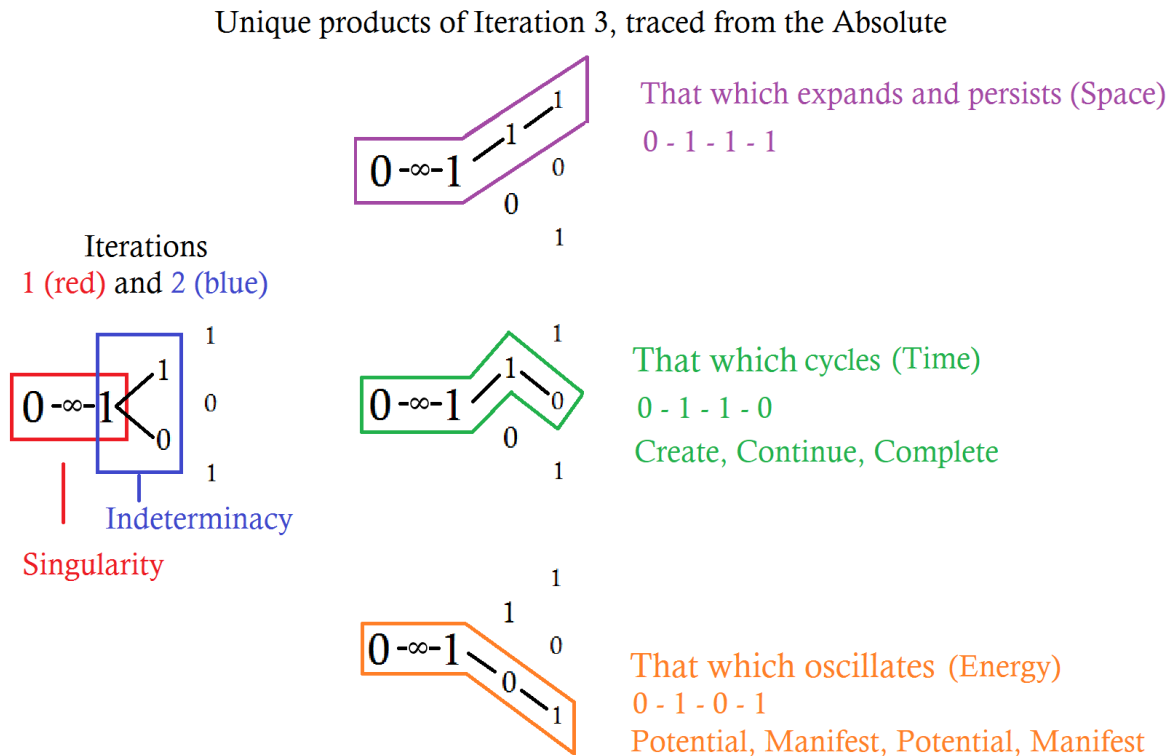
Unique products of Iteration 3, traced from the Absolute

0 -∞-1 1 1 0 0 1

That which expands and persists (Space)
0 - 1 - 1 - 1

Iterations
1 (red) and 2 (blue)

0 -∞-1 1 0 1 0 1

Indeterminacy

Singularity

0 -∞-1 1 1 0 0 1

That which cycles (Time)
0 - 1 - 1 - 0
Create, Continue, Complete

0 -∞-1 1 1 0 0 1

That which oscillates (Energy)
0 - 1 - 0 - 1
Potential, Manifest, Potential, Manifest